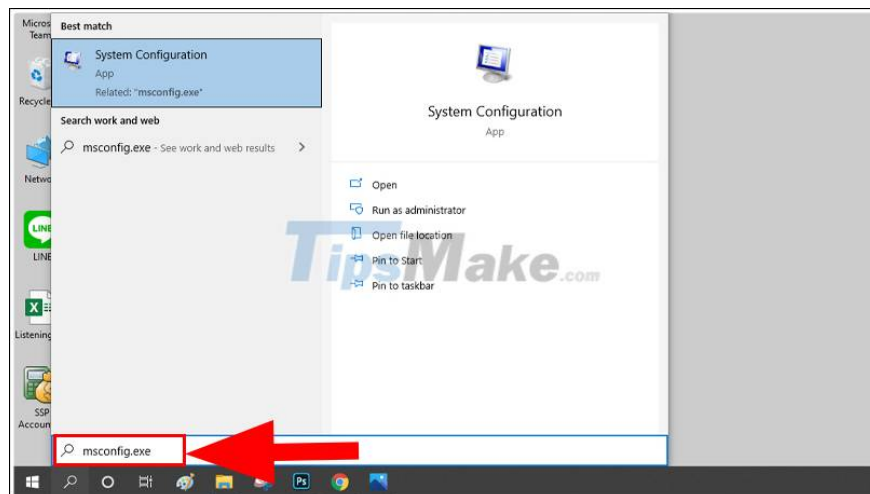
Micros
Team

Recycle

Netwo

LINE

LINE

Listenin

SSP
Accoun

Best match

System Configuration
App
Related: "msconfig.exe"

Search work and web

msconfig.exe - See work and web results

System Configuration
App

Open
Run as administrator
Open file location
Pin to Start
Pin to taskbar

TipsMake.com

msconfig.exe

Ps